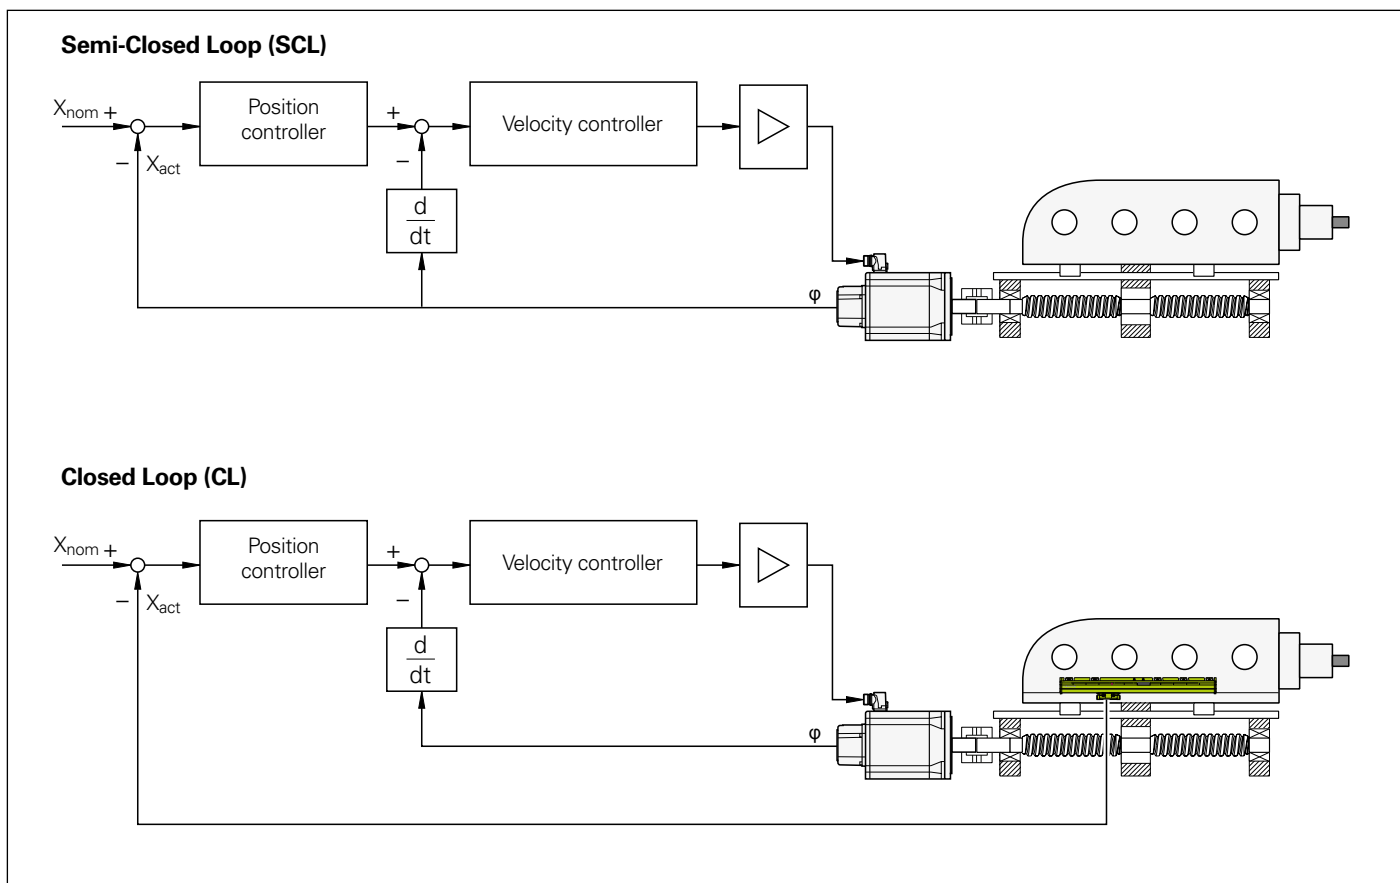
Semi-Closed Loop (SCL)

$X_{nom}$ +

– $X_{act}$

Position controller

+

–

Velocity controller

$\frac{d}{dt}$

φ

Closed Loop (CL)

$X_{nom}$ +

– $X_{act}$

Position controller

+

–

Velocity controller

$\frac{d}{dt}$

φ